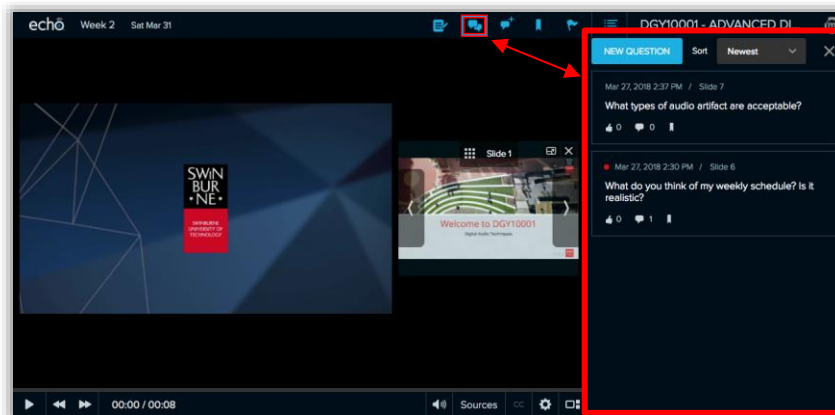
echo Week 2 Sat Mar 31

DGY10001 - ADVANCED DI

NEW QUESTION Sort Newest

Mar 27, 2018 2:37 PM / Slide 7
What types of audio artifact are acceptable?
0 0

Mar 27, 2018 2:30 PM / Slide 6
What do you think of my weekly schedule? Is it realistic?
0 1

SWIN BUR NE

SWINBURNE UNIVERSITY OF TECHNOLOGY

Slide 1

Welcome to DGY10001
Digital Audio Techniques

00:00 / 00:08

Sources CC